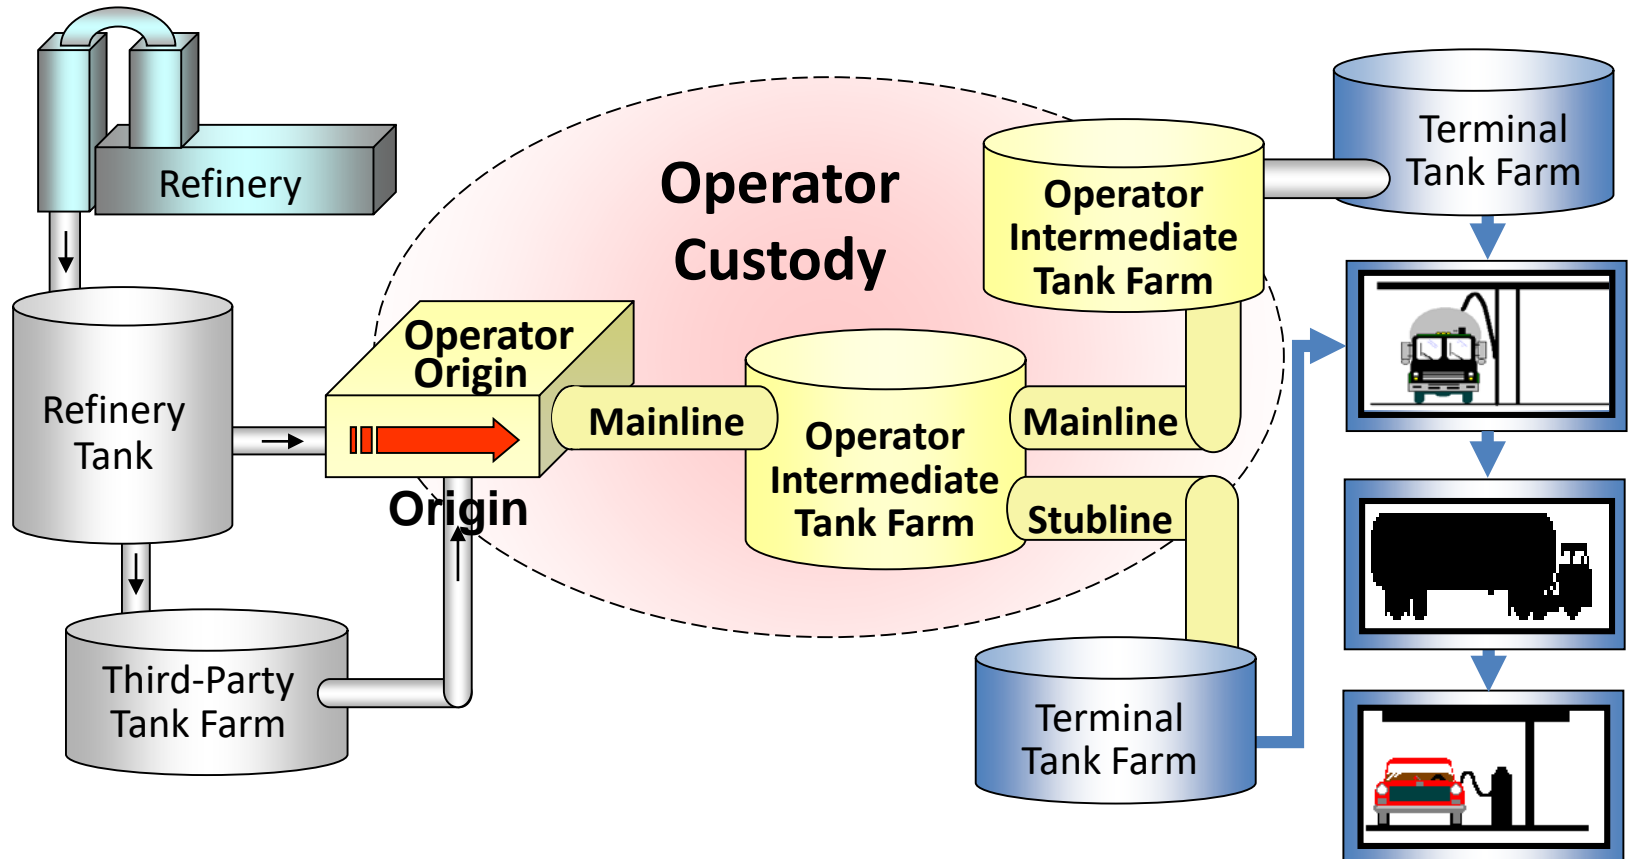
Refinery

Refinery Tank

Third-Party Tank Farm

Operator Custody

Operator Origin

Origin

Mainline

Operator Intermediate Tank Farm

Mainline

Stubline

Operator Intermediate Tank Farm

Terminal Tank Farm

Terminal Tank Farm